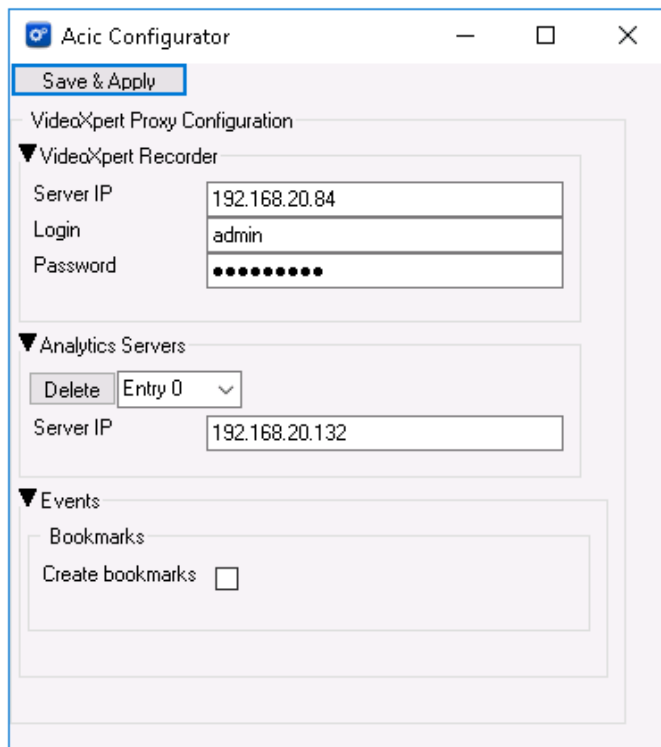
Acic Configurator

Save & Apply

VideoXpert Proxy Configuration

▼VideoXpert Recorder

Server IP 192.168.20.84

Login admin

Password ••••••••••

▼Analytics Servers

Delete Entry 0

Server IP 192.168.20.132

▼Events

Bookmarks

Create bookmarks